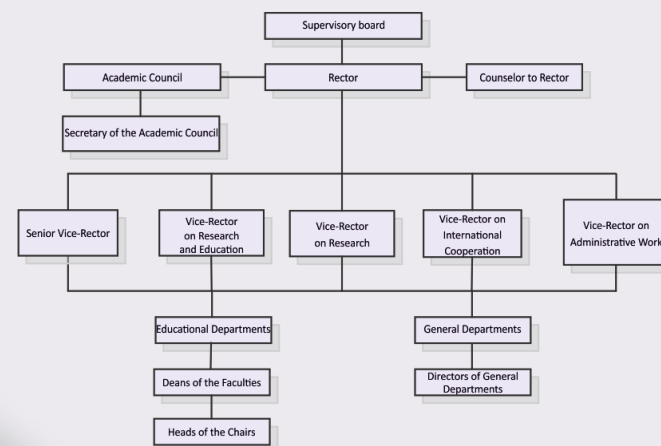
Supervisory board

Academic Council

Rector

Counselor to Rector

Secretary of the Academic Council

Senior Vice-Rector

Vice-Rector on Research and Education

Vice-Rector on Research

Vice-Rector on International Cooperation

Vice-Rector on Administrative Work

Educational Departments

General Departments

Deans of the Faculties

Directors of General Departments

Heads of the Chairs